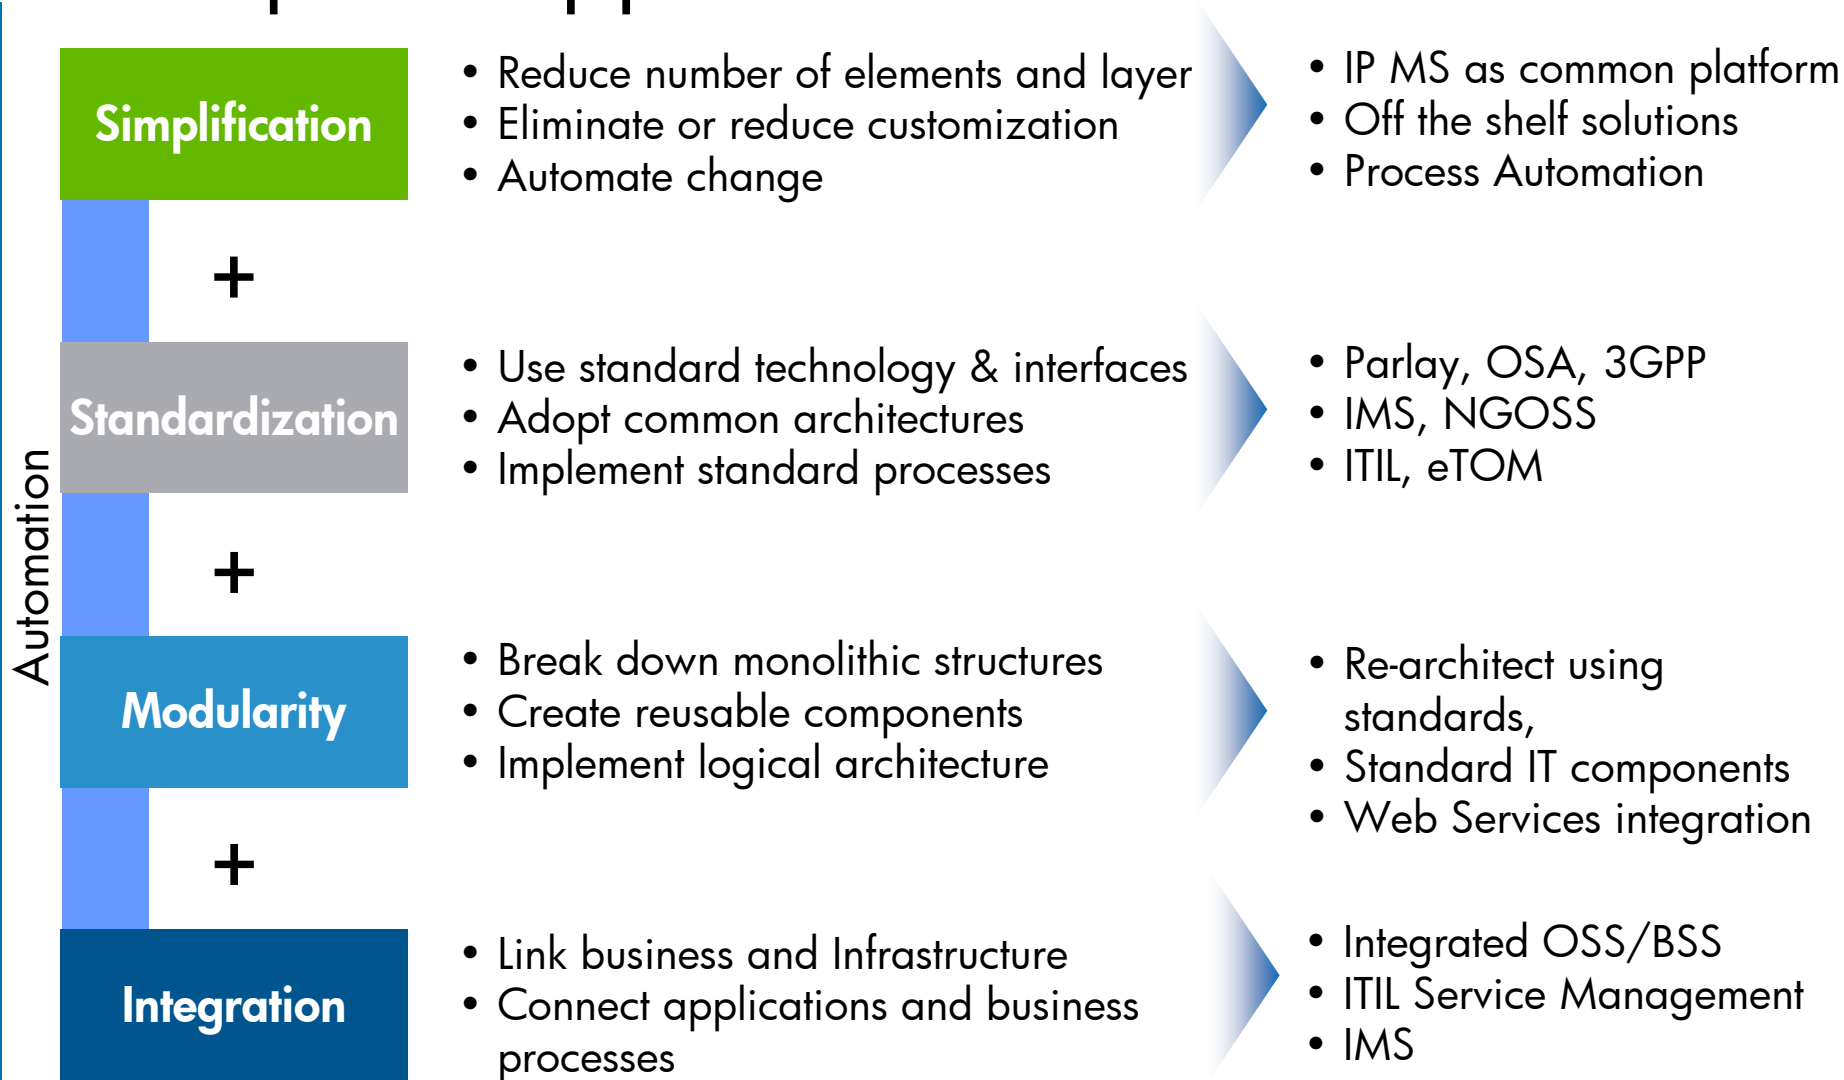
Automation

Simplification

+

Standardization

+

Modularity

+

Integration

• Reduce number of elements and layer
• Eliminate or reduce customization
• Automate change

• IP MS as common platform
• Off the shelf solutions
• Process Automation

• Use standard technology & interfaces
• Adopt common architectures
• Implement standard processes

• Parlay, OSA, 3GPP
• IMS, NGOSS
• ITIL, eTOM

• Break down monolithic structures
• Create reusable components
• Implement logical architecture

• Re-architect using standards,
• Standard IT components
• Web Services integration

• Link business and Infrastructure
• Connect applications and business processes

• Integrated OSS/BSS
• ITIL Service Management
• IMS